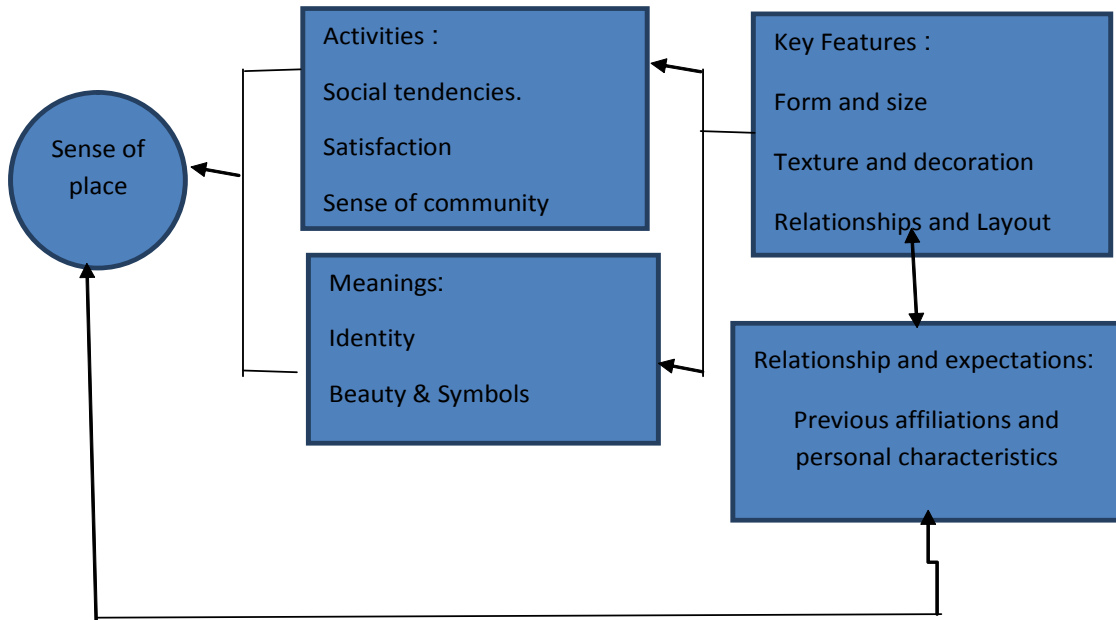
Sense of place

Activities：

Social tendencies.

Satisfaction

Sense of community

Meanings:

Identity

Beauty & Symbols

Key Features：

Form and size

Texture and decoration

Relationships and Layout

Relationship and expectations:

Previous affiliations and personal characteristics